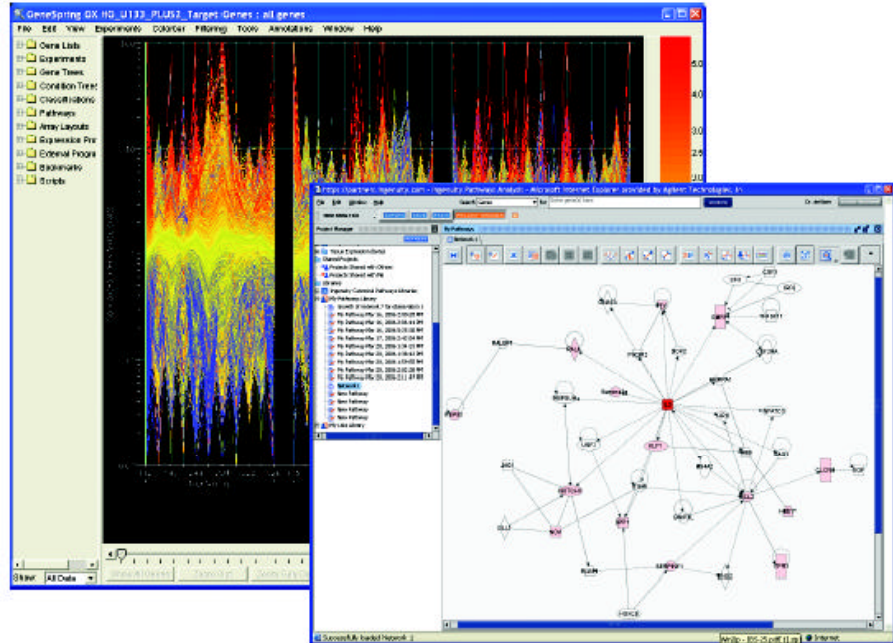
GeneSpring GX HG_U133_PLUS2_Target:Genes : all genes

File Edit View Experiments Colorbar Filtering Tools Annotations Window Help

Gene Lists
Experiments
Gene Trees
Condition Trees
Classifications
Pathways
Array Layouts
Expression Pro
External Progra
Bookmarks
Scripts

Show: All Data

5.0
4.0
3.0
2.5
2.0

https://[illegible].ingenuity.com - Ingenuity Pathways Analysis - Microsoft Internet Explorer provided by Agilent Technologies, In

File Edit Window Help

Search Genes

Project Manager

My Pathways

Network 1

Tissue Expression Data
Shared Projects
Projects Shared with Others
Projects Shared with Me
Library
Ingenuity Curated Pathways Libraries
My Pathways Library
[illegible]
My Pathway Mar 16, 2006
My Pathway Mar 16, 2006
My Pathway Mar 16, 2006
My Pathway Mar 17, 2006
My Pathway Mar 17, 2006
My Pathway Mar 17, 2006
My Pathway Mar 20, 2006
My Pathway Mar 20, 2006
My Pathway Mar 20, 2006
Network 1
New Pathway
New Pathway
New Pathway
New Pathway
My Lists Library

KLF1
SOX9
NCM

Successfully loaded Network 1
Internet